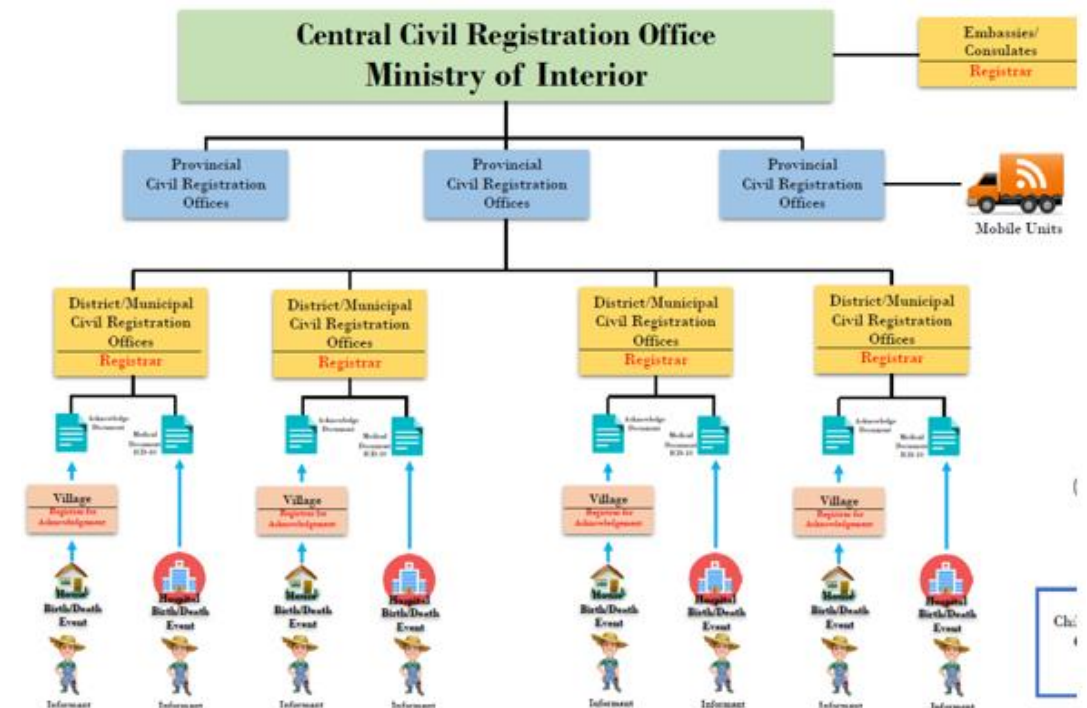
Central Civil Registration Office
Ministry of Interior

Embassies/ Consulates
Registrar

Provincial Civil Registration Offices

Provincial Civil Registration Offices

Provincial Civil Registration Offices

Mobile Units

District/Municipal Civil Registration Offices
Registrar

District/Municipal Civil Registration Offices
Registrar

District/Municipal Civil Registration Offices
Registrar

District/Municipal Civil Registration Offices
Registrar

Acknowledge Document
Medical Document ICD-10
Village
Register for Acknowledgment
Home
Birth/Death Event
Hospital
Birth/Death Event
Informant
Informant

Acknowledge Document
Medical Document ICD-10
Village
Register for Acknowledgment
Home
Birth/Death Event
Hospital
Birth/Death Event
Informant
Informant

Acknowledge Document
Medical Document ICD-10
Village
Register for Acknowledgment
Home
Birth/Death Event
Hospital
Birth/Death Event
Informant
Informant

Acknowledge Document
Medical Document ICD-10
Village
Register for Acknowledgment
Home
Birth/Death Event
Hospital
Birth/Death Event
Informant
Informant

Chi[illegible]